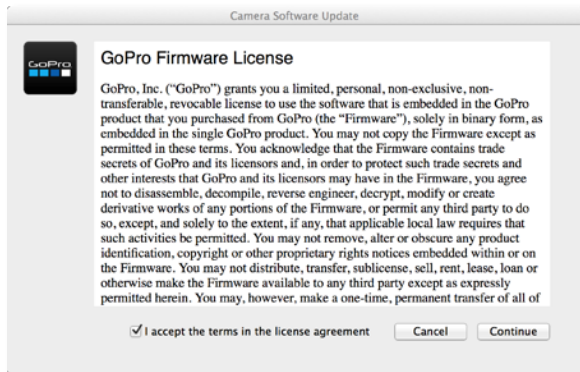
Camera Software Update

GoPro

GoPro Firmware License

GoPro, Inc. ("GoPro") grants you a limited, personal, non-exclusive, non-transferable, revocable license to use the software that is embedded in the GoPro product that you purchased from GoPro (the "Firmware"), solely in binary form, as embedded in the single GoPro product. You may not copy the Firmware except as permitted in these terms. You acknowledge that the Firmware contains trade secrets of GoPro and its licensors and, in order to protect such trade secrets and other interests that GoPro and its licensors may have in the Firmware, you agree not to disassemble, decompile, reverse engineer, decrypt, modify or create derivative works of any portions of the Firmware, or permit any third party to do so, except, and solely to the extent, if any, that applicable local law requires that such activities be permitted. You may not remove, alter or obscure any product identification, copyright or other proprietary rights notices embedded within or on the Firmware. You may not distribute, transfer, sublicense, sell, rent, lease, loan or otherwise make the Firmware available to any third party except as expressly permitted herein. You may, however, make a one-time, permanent transfer of all of

I accept the terms in the license agreement

Cancel

Continue